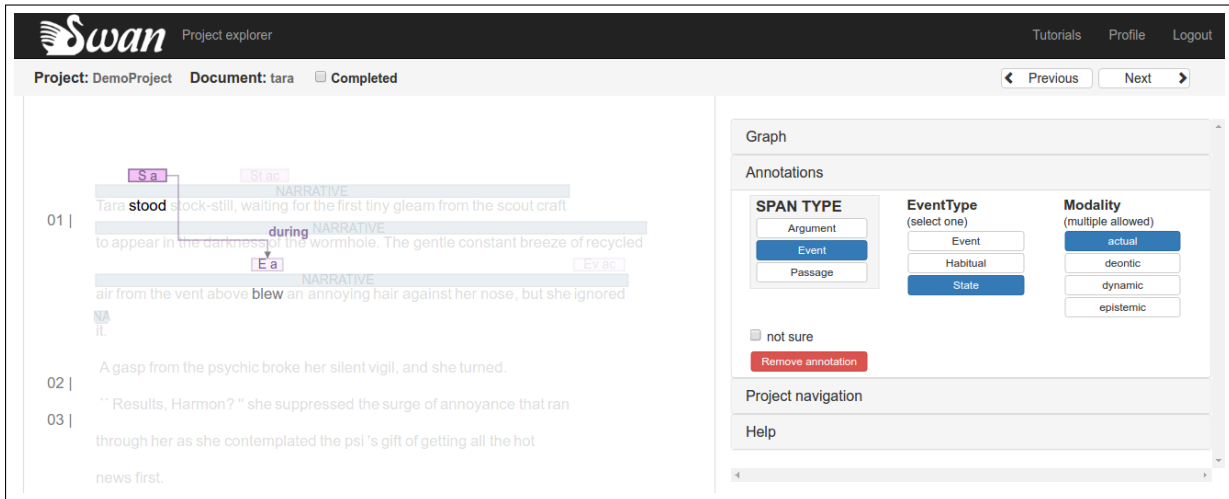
Swan Project explorer

Tutorials Profile Logout

Project: DemoProject Document: tara Completed

Previous Next

S a St ac

NARRATIVE

01 | Tara stood stock-still, waiting for the first tiny gleam from the scout craft

during NARRATIVE

to appear in the darkness of the wormhole. The gentle constant breeze of recycled

E a Ev ac

NARRATIVE

air from the vent above blew an annoying hair against her nose, but she ignored

NA

it.

02 | A gasp from the psychic broke her silent vigil, and she turned.

03 | `` Results, Harmon? '' she suppressed the surge of annoyance that ran

through her as she contemplated the psi 's gift of getting all the hot

news first.

Graph

Annotations

SPAN TYPE

Argument

Event

Passage

EventType

(select one)

Event

Habitual

State

Modality

(multiple allowed)

actual

deontic

dynamic

epistemic

not sure

Remove annotation

Project navigation

Help